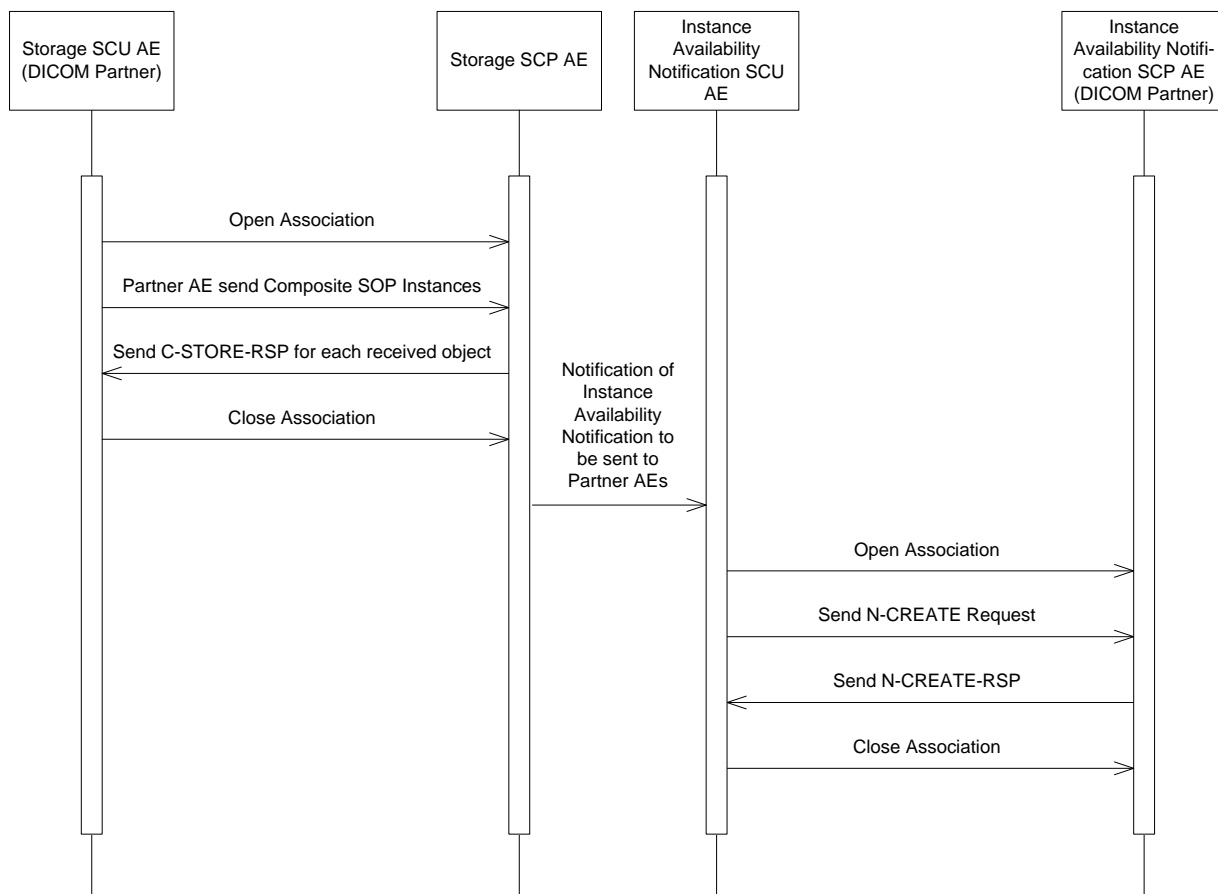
Storage SCU AE (DICOM Partner)

Storage SCP AE

Instance Availability Notification SCU AE

Instance Availability Notification SCP AE (DICOM Partner)

Open Association

Partner AE send Composite SOP Instances

Send C-STORE-RSP for each received object

Close Association

Notification of Instance Availability Notification to be sent to Partner AEs

Open Association

Send N-CREATE Request

Send N-CREATE-RSP

Close Association